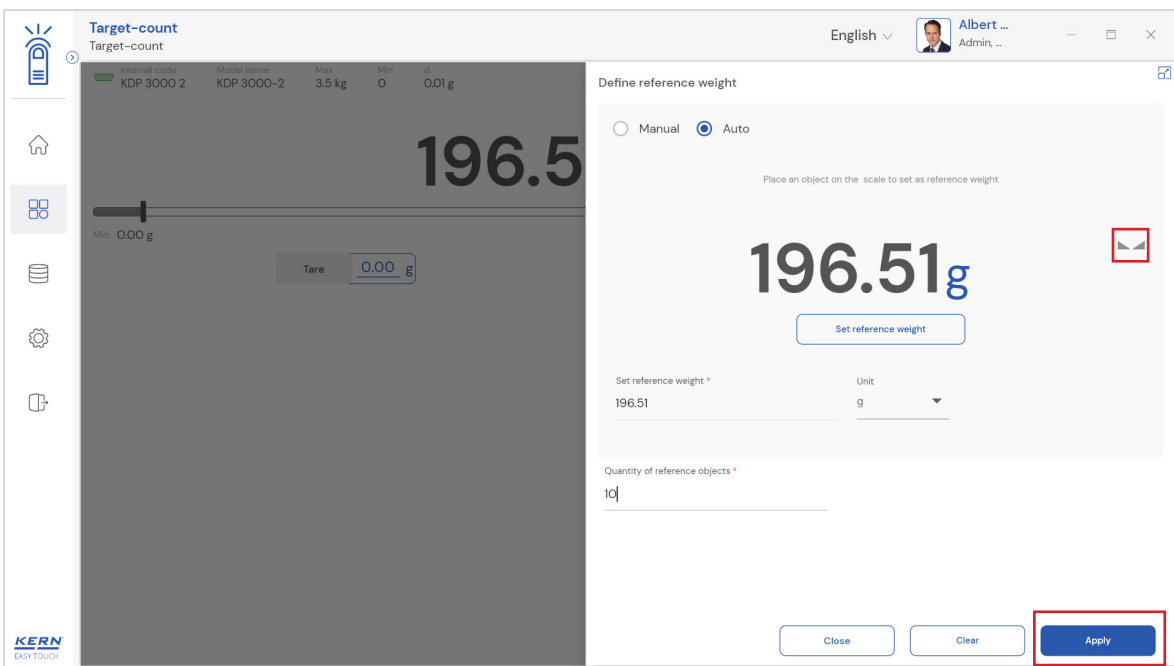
Target-count
Target-count

English

Albert ...
Admin, ...

Internal code
KDP 3000 2

Model name
KDP 3000-2

Max
3.5 kg

Min
0

d
0.01 g

196.5

Min: 0.00 g

Tare
0.00 g

Define reference weight

Manual
Auto

Place an object on the scale to set as reference weight

196.51g

Set reference weight

Set reference weight *
196.51

Unit
g

Quantity of reference objects *
10

Close
Clear
Apply

KERN
EASY TOUCH